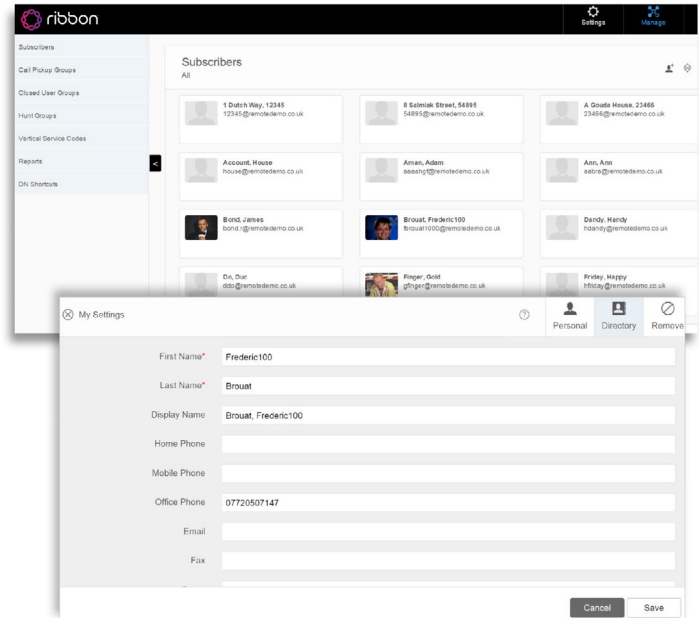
ribbon

Settings
Manage

Subscribers
Call Pickup Groups
Closed User Groups
Hunt Groups
Vertical Service Codes
Reports
DN Shortcuts

Subscribers
All

1 Dutch Way, 12345
12345@remotedemo.co.uk

8 Salmiak Street, 54895
54895@remotedemo.co.uk

A Gouda House, 23466
23466@remotedemo.co.uk

Account, House
house@remotedemo.co.uk

Aman, Adam
aaaahgf@remotedemo.co.uk

Ann, Ann
aabra@remotedemo.co.uk

Bond, James
bond.r@remotedemo.co.uk

Brouat, Frederic100
Brouat1000@remotedemo.co.uk

Dandy, Handy
hdandy@remotedemo.co.uk

Do, Duc
ddo@remotedemo.co.uk

Finger, Gold
gfinger@remotedemo.co.uk

Friday, Happy
hfriday@remotedemo.co.uk

My Settings

Personal
Directory
Remove

First Name* Frederic100
Last Name* Brouat
Display Name Brouat, Frederic100
Home Phone
Mobile Phone
Office Phone 07720507147
Email
Fax

Cancel
Save